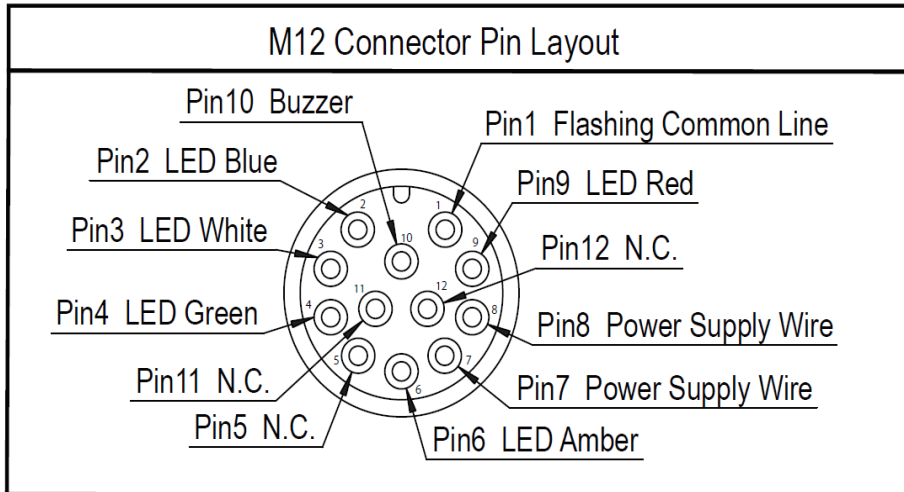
M12 Connector Pin Layout

Pin10 Buzzer

Pin1 Flashing Common Line

Pin2 LED Blue

Pin9 LED Red

Pin3 LED White

Pin12 N.C.

Pin4 LED Green

Pin8 Power Supply Wire

Pin11 N.C.

Pin7 Power Supply Wire

Pin5 N.C.

Pin6 LED Amber

2 1 10 9 3 12 11 4 8 5 7 6